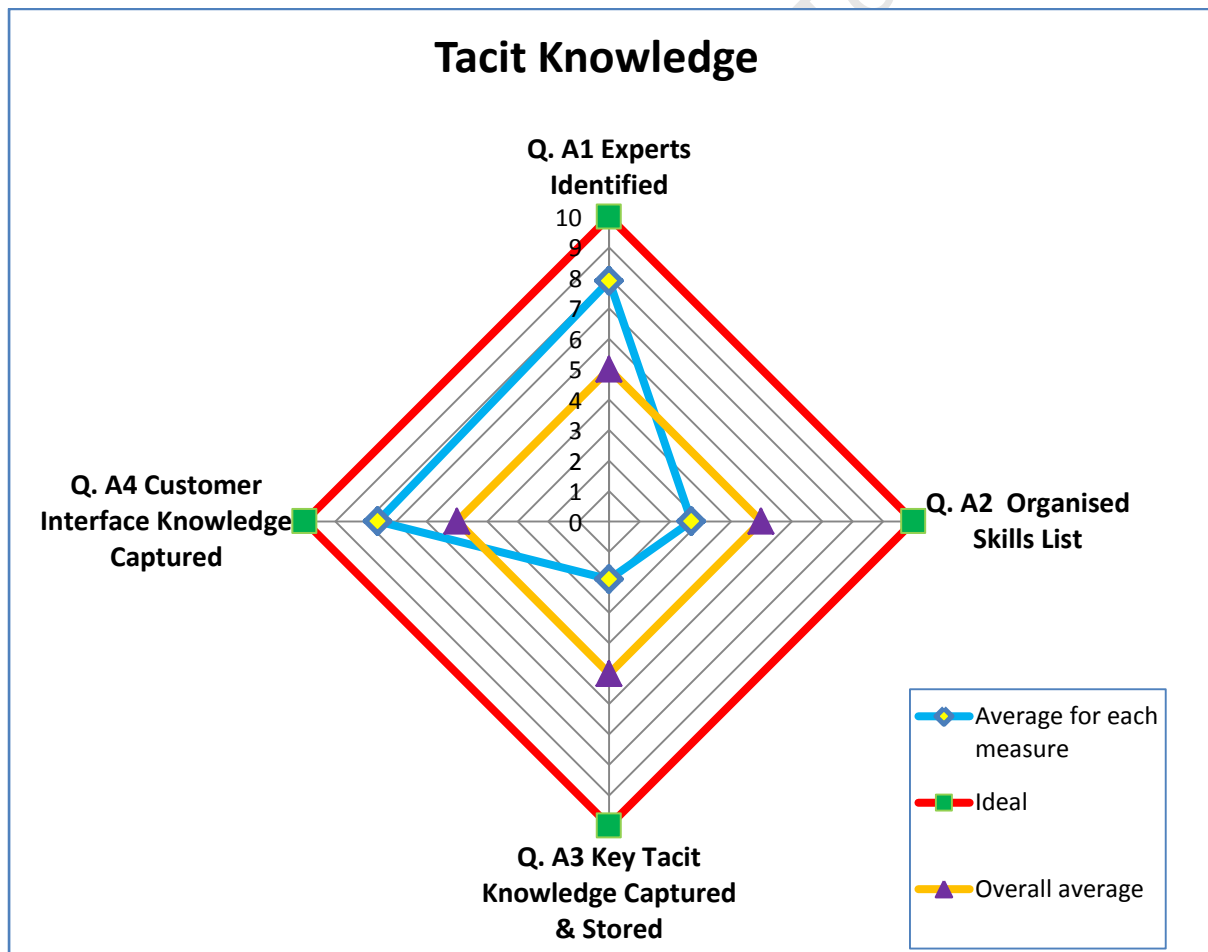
Tacit Knowledge

Q. A1 Experts Identified

10
9
8
7
6
5
4
3
2
1
0

Q. A2 Organised Skills List

Q. A3 Key Tacit Knowledge Captured & Stored

Q. A4 Customer Interface Knowledge Captured

Average for each measure

Ideal

Overall average